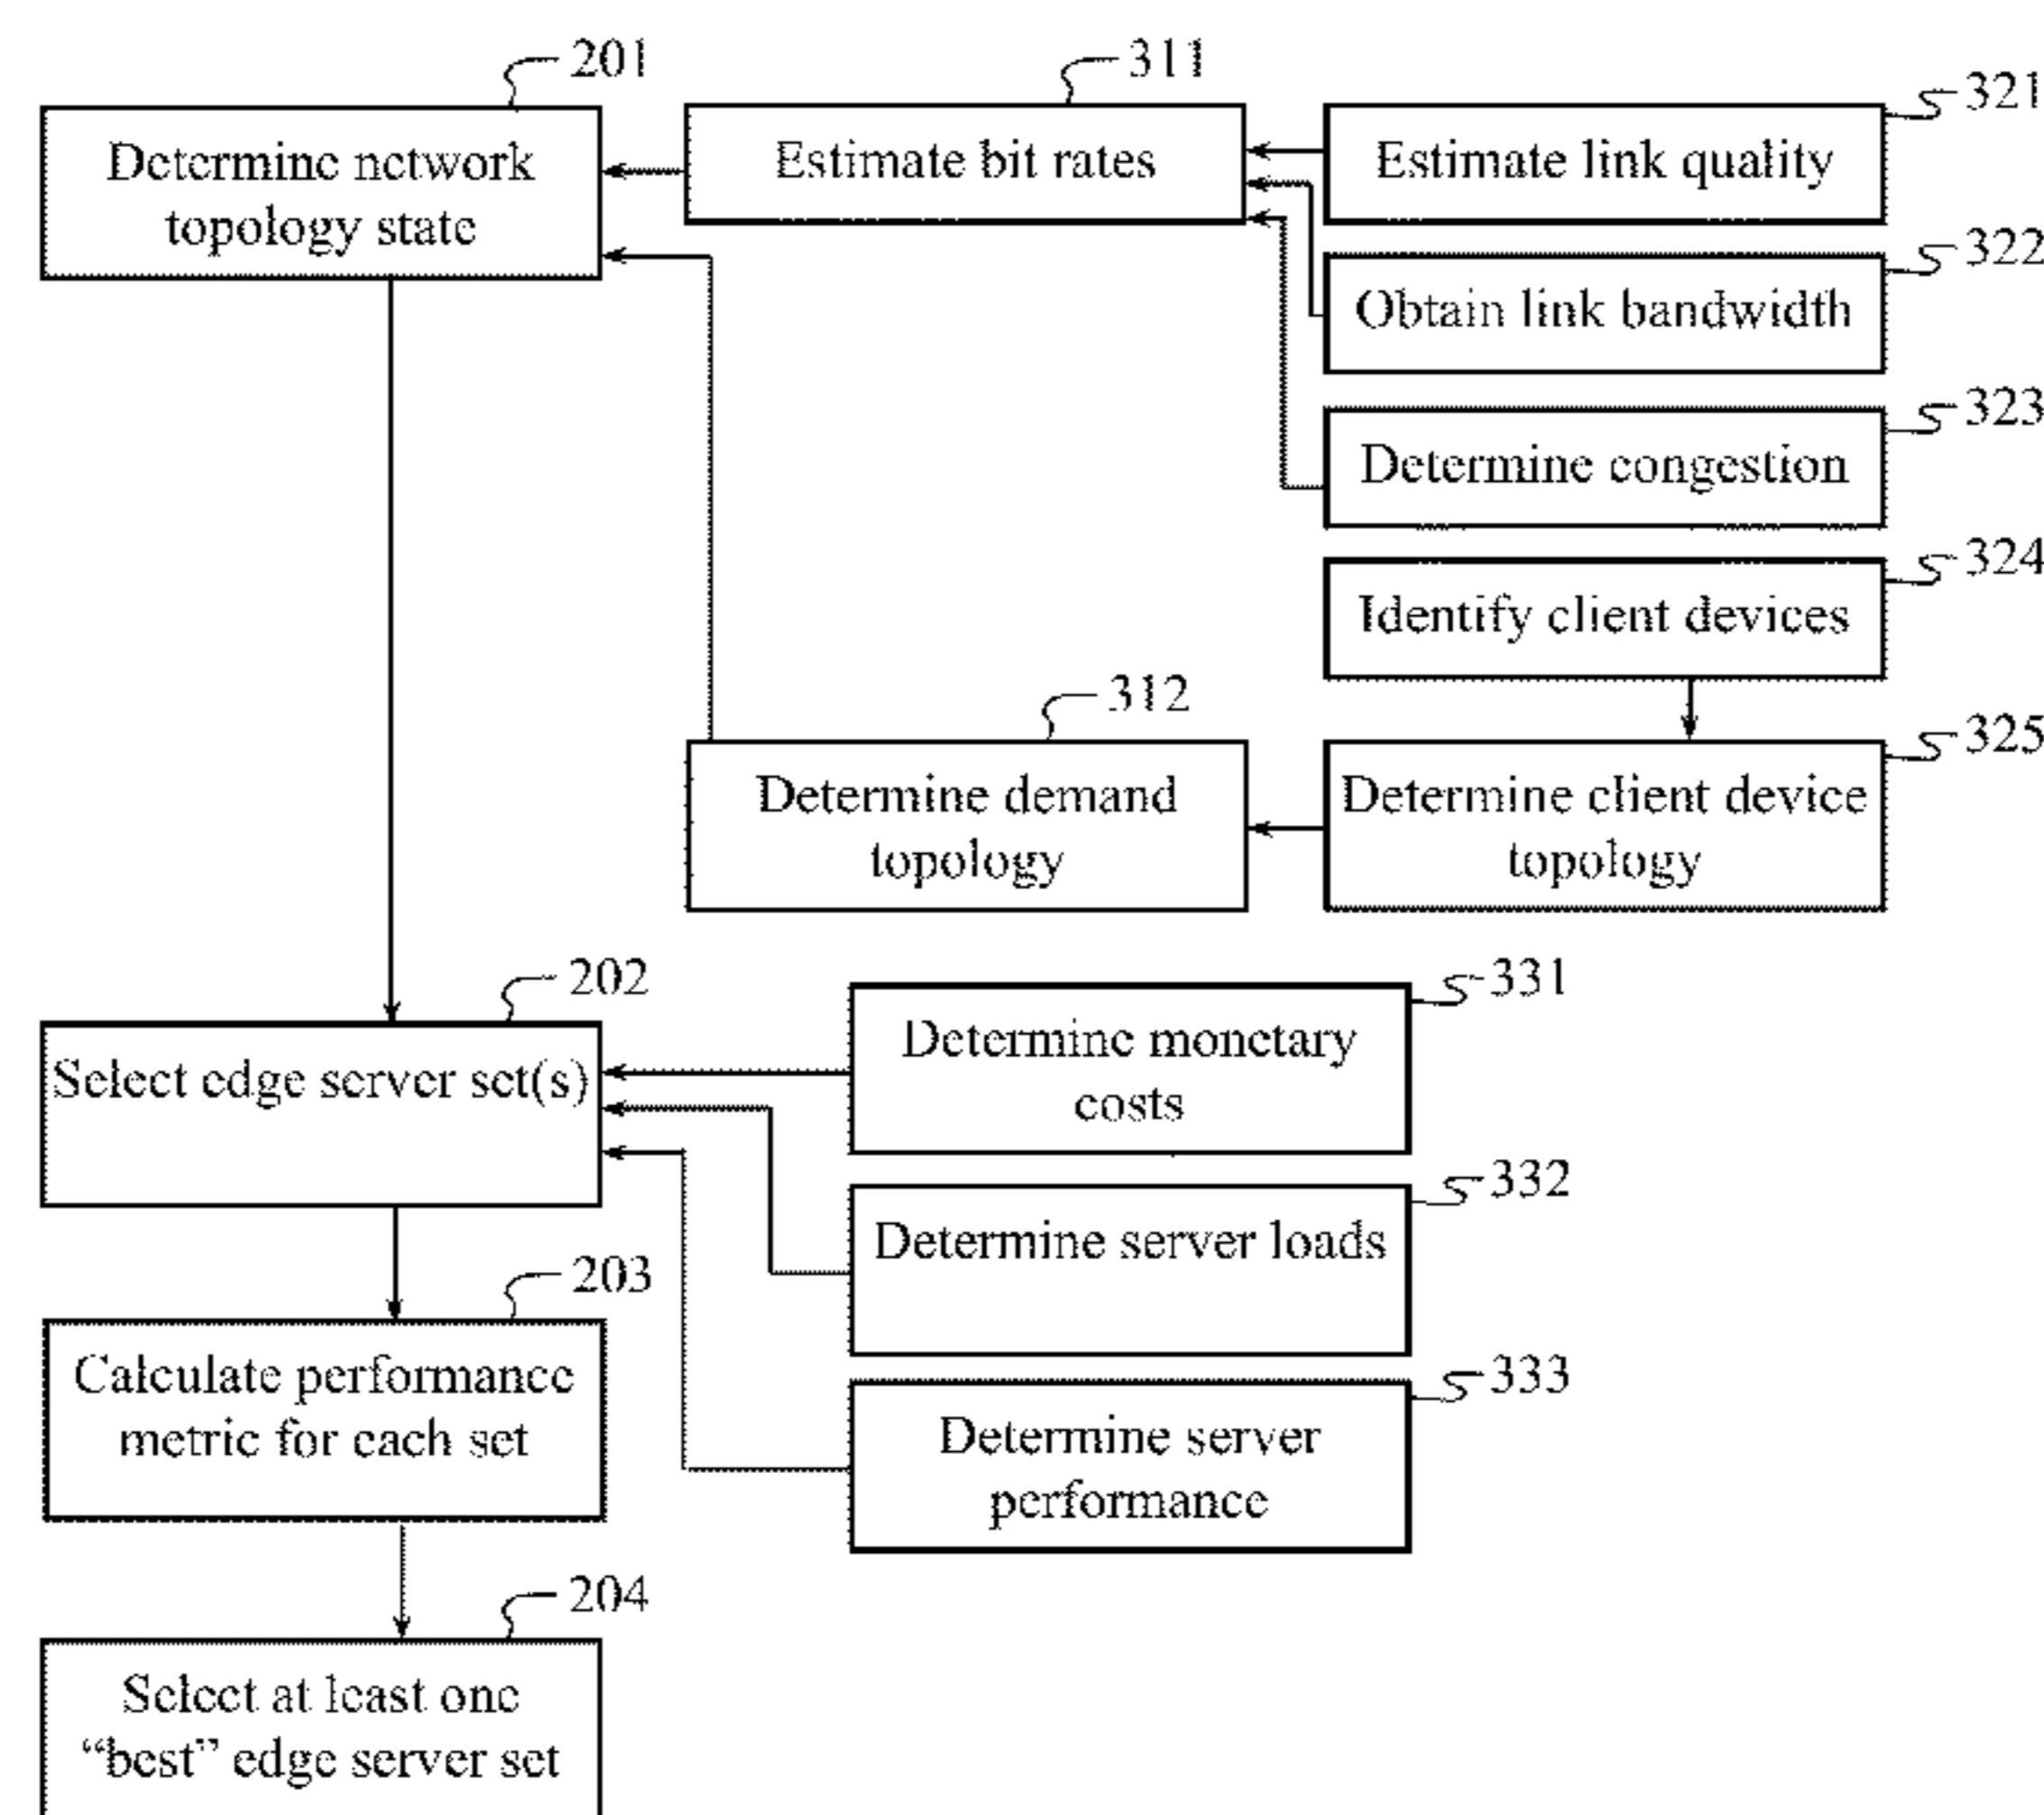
201
Determine network topology state

311
Estimate bit rates

321
Estimate link quality

322
Obtain link bandwidth

323
Determine congestion

324
Identify client devices

312
Determine demand topology

325
Determine client device topology

202
Select edge server set(s)

331
Determine monetary costs

332
Determine server loads

203
Calculate performance metric for each set

333
Determine server performance

204
Select at least one “best” edge server set